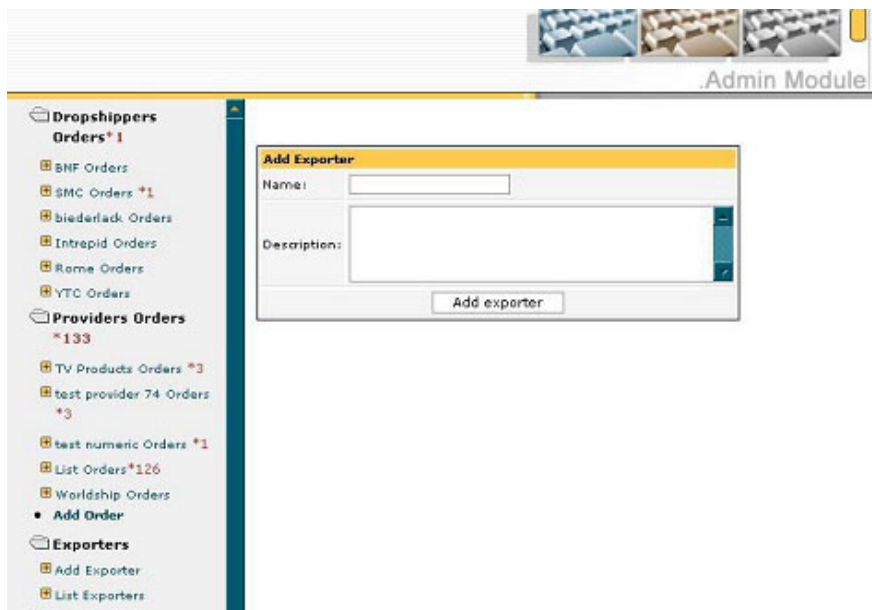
.Admin Module

Dropshippers Orders*1

BNF Orders
SMC Orders *1
biederlack Orders
Intrepid Orders
Rome Orders
YTC Orders

Providers Orders *133

TV Products Orders *3
test provider 74 Orders *3
test numeric Orders *1
List Orders*126
Worldship Orders
• Add Order

Exporters

Add Exporter
List Exporters

Add Exporter
Name:
Description:
Add exporter